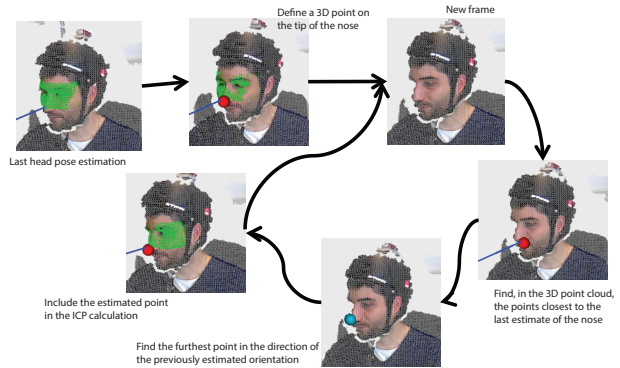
Define a 3D point on the tip of the nose

New frame

Last head pose estimation

Include the estimated point in the ICP calculation

Find, in the 3D point cloud, the points closest to the last estimate of the nose

Find the furthest point in the direction of the previously estimated orientation